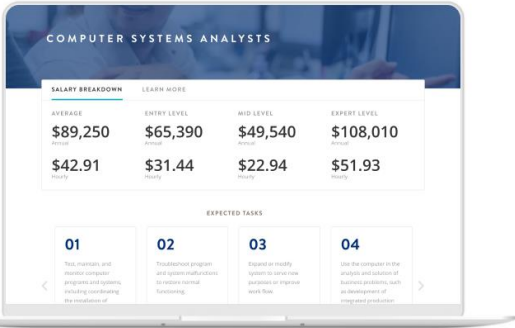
COMPUTER SYSTEMS ANALYSTS

SALARY BREAKDOWN LEARN MORE

| AVERAGE | ENTRY LEVEL | MID LEVEL | EXPERT LEVEL |
|---|---|---|---|
| $89,250 Annual | $65,390 Annual | $49,540 Annual | $108,010 Annual |
| $42.91 Hourly | $31.44 Hourly | $22.94 Hourly | $51.93 Hourly |

EXPECTED TASKS

01
Test, maintain, and monitor computer programs and systems, including coordinating the installation of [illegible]

02
Troubleshoot program and system malfunctions to restore normal functioning.

03
Expand or modify system to serve new purposes or improve work flow.

04
Use the computer in the analysis and solution of business problems, such as development of integrated production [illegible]